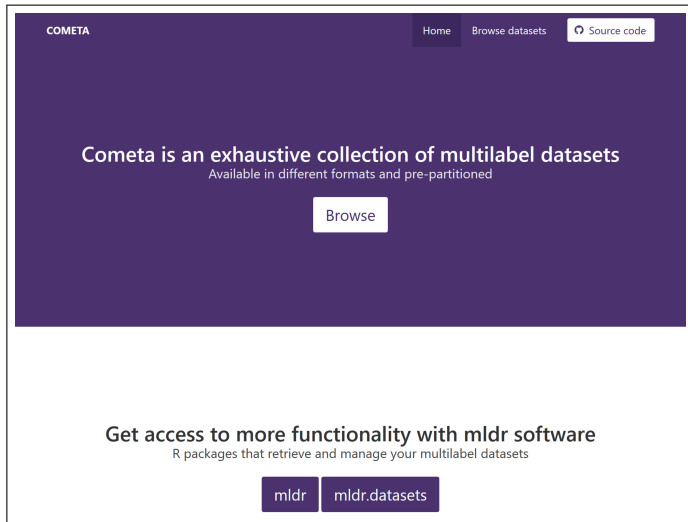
COMETA

Home Browse datasets Source code

Cometa is an exhaustive collection of multilabel datasets

Available in different formats and pre-partitioned

Browse

Get access to more functionality with mldr software

R packages that retrieve and manage your multilabel datasets

mldr mldr.datasets